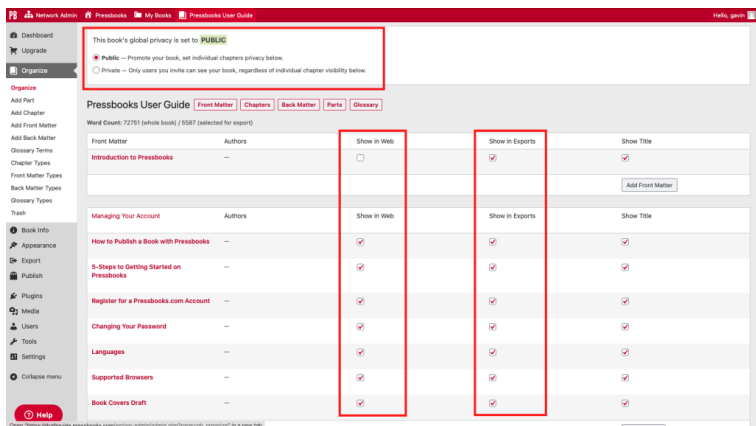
PB Network Admin Pressbooks My Books Pressbooks User Guide Hello, gavin

Dashboard
Upgrade
Organize
Organize
Add Part
Add Chapter
Add Front Matter
Add Back Matter
Glossary Terms
Chapter Types
Front Matter Types
Back Matter Types
Glossary Types
Trash
Book Info
Appearance
Export
Publish
Plugins
Media
Users
Tools
Settings
Collapse menu

Help

This book's global privacy is set to PUBLIC

Public — Promote your book, set individual chapters privacy below.

Private — Only users you invite can see your book, regardless of individual chapter visibility below.

Pressbooks User Guide Front Matter Chapters Back Matter Parts Glossary

Word Count: 72751 (whole book) / 5587 (selected for export)

| Front Matter | Authors | Show in Web | Show in Exports | Show Title |
|---|---|---|---|---|
| Introduction to Pressbooks | — | ☐ | ☑ | ☑ |
| | | | | Add Front Matter |

| Managing Your Account | Authors | Show in Web | Show in Exports | Show Title |
|---|---|---|---|---|
| How to Publish a Book with Pressbooks | — | ☑ | ☑ | ☑ |
| 5-Steps to Getting Started on Pressbooks | — | ☑ | ☑ | ☑ |
| Register for a Pressbooks.com Account | — | ☑ | ☑ | ☑ |
| Changing Your Password | — | ☑ | ☑ | ☑ |
| Languages | — | ☑ | ☑ | ☑ |
| Supported Browsers | — | ☑ | ☑ | ☑ |
| Book Covers Draft | — | ☑ | ☑ | ☑ |

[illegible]